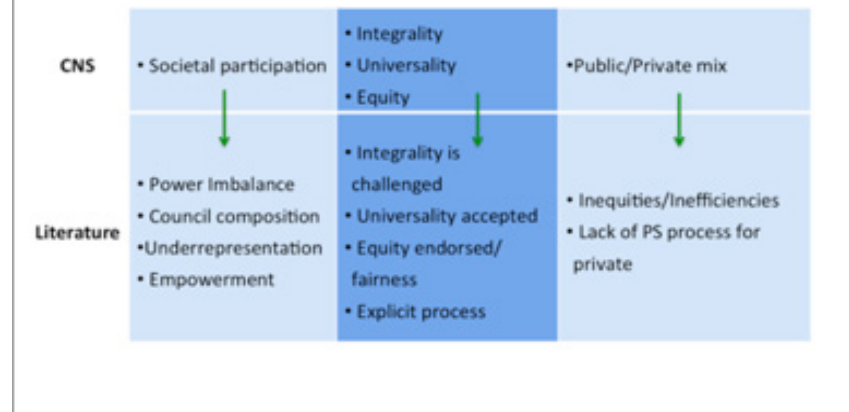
|  |  |  |  |
|---|---|---|---|
| CNS | • Societal participation | • Integrality<br>• Universality<br>• Equity | •Public/Private mix |
| Literature | • Power Imbalance<br>• Council composition<br>•Underrepresentation<br>• Empowerment | • Integrality is challenged<br>• Universality accepted<br>• Equity endorsed/ fairness<br>• Explicit process | • Inequities/Inefficiencies<br>• Lack of PS process for private |